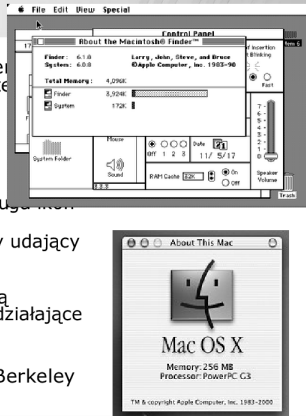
File Edit View Special

Control Panel

About the Macintosh® Finder™

Finder: 6.1.0
System: 6.0.8

Larry, John, Steve, and Bruce
©Apple Computer, Inc. 1983-90

Total Memory: 4,096K

Finder 3,924K
System 172K

of Insertion Blinking

Rate

Ants

System Folder

Mouse

Sound

Date 11/5/17

RAM Cache 32K

On
Off

Speaker Volume

Trash

About This Mac

Mac OS X

Memory: 256 MB
Processor: PowerPC G3

TM & copyright Apple Computer, Inc. 1983-2000

er
e

uga ikon

y udający

a
działające

Berkeley